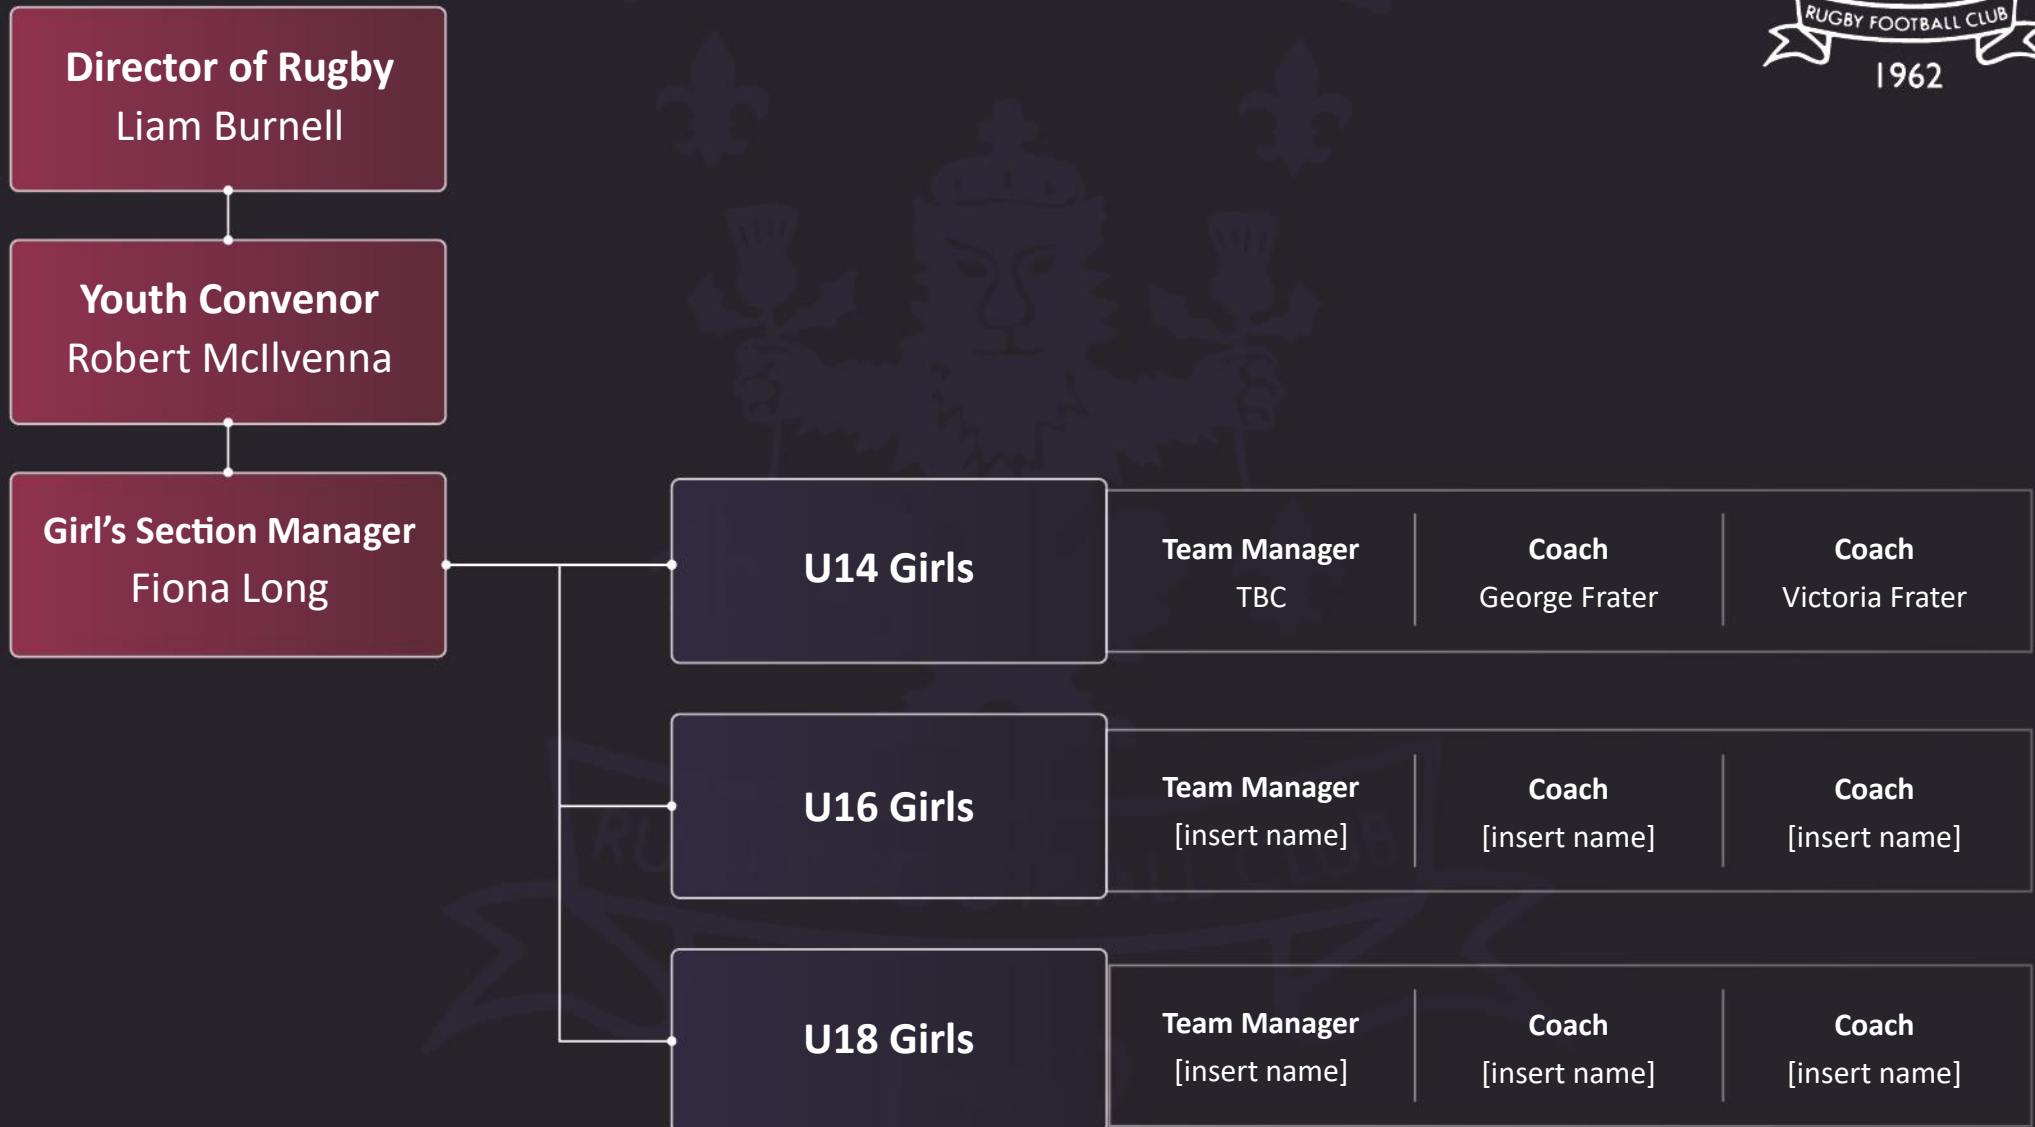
RUGBY FOOTBALL CLUB
1962

Director of Rugby
Liam Burnell

Youth Convenor
Robert McIlvenna

Girl's Section Manager
Fiona Long

U14 Girls

Team Manager
TBC

Coach
George Frater

Coach
Victoria Frater

U16 Girls

Team Manager
[insert name]

Coach
[insert name]

Coach
[insert name]

U18 Girls

Team Manager
[insert name]

Coach
[insert name]

Coach
[insert name]